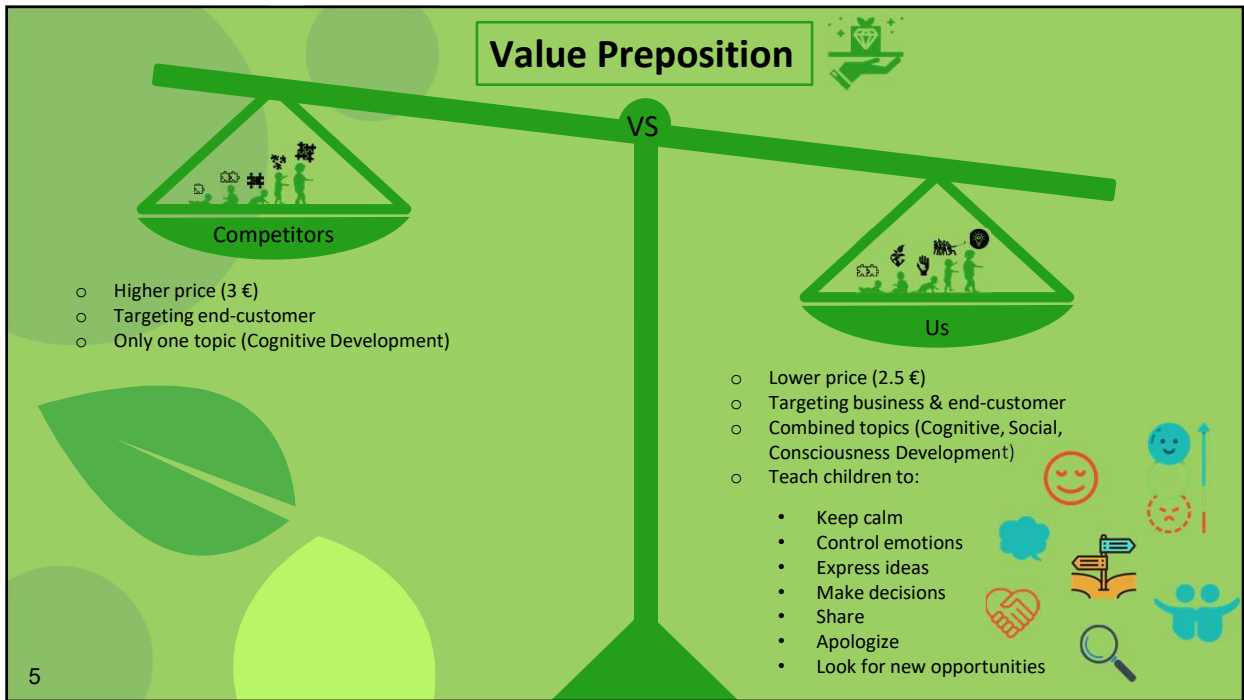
Value Preposition

VS

Competitors

- Higher price (3 €)
- Targeting end-customer
- Only one topic (Cognitive Development)

Us

- Lower price (2.5 €)
- Targeting business & end-customer
- Combined topics (Cognitive, Social, Consciousness Development)
- Teach children to:
  - Keep calm
  - Control emotions
  - Express ideas
  - Make decisions
  - Share
  - Apologize
  - Look for new opportunities

5